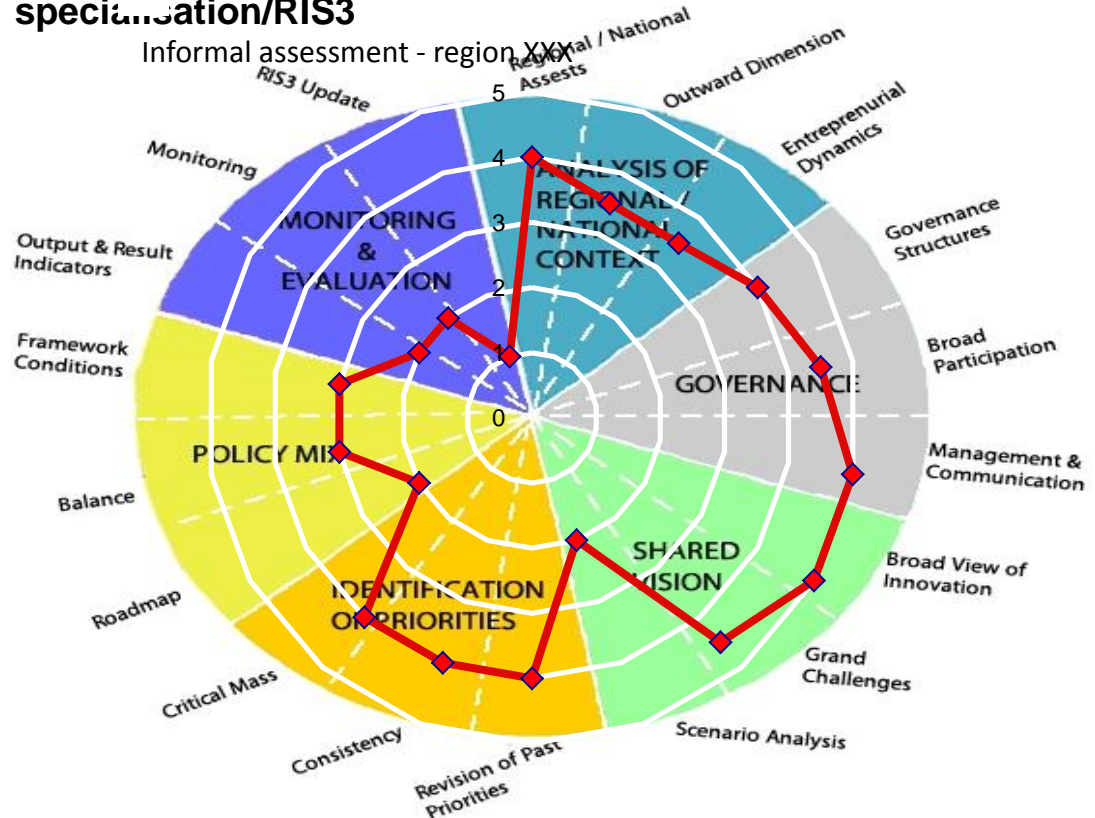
speci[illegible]sation/RIS3

Informal assessment - region XXX

5
4
3
2
1
0

Regional / National Assests
Outward Dimension
Entreprenurial Dynamics
Governance Structures
Broad Participation
Management & Communication
Broad View of Innovation
Grand Challenges
Scenario Analysis
Revision of Past Priorities
Consistency
Critical Mass
Roadmap
Balance
Framework Conditions
Output & Result Indicators
Monitoring
RIS3 Update

ANALYSIS OF REGIONAL / NATIONAL CONTEXT
GOVERNANCE
SHARED VISION
IDENTIFICATION OF PRIORITIES
POLICY MIX
MONITORING & EVALUATION